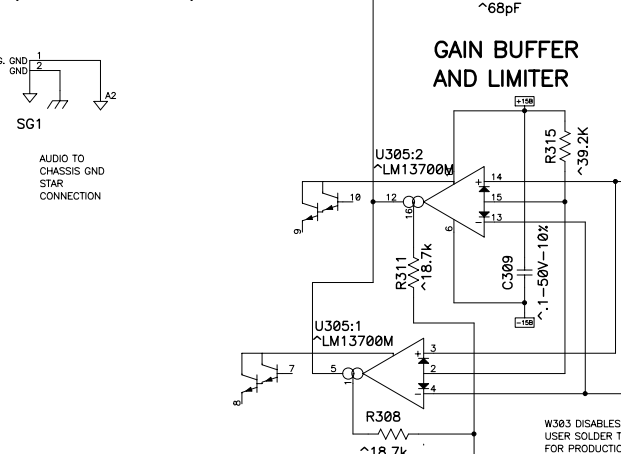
^68pF

GAIN BUFFER AND LIMITER

S. GND 1
GND 2

A2

SG1

AUDIO TO CHASSIS GND STAR CONNECTION

+15B

R315
^39.2K

U305:2
^LM13700M

14
15
13
10
12
16
9
6

C309
^.1-50V-10%

R311
^18.7k

-15B

U305:1
^LM13700M

3
2
4
7
5
1
8

R308
^18.7k

W303 DISABLES
USER SOLDER T
FOR PRODUCTIC